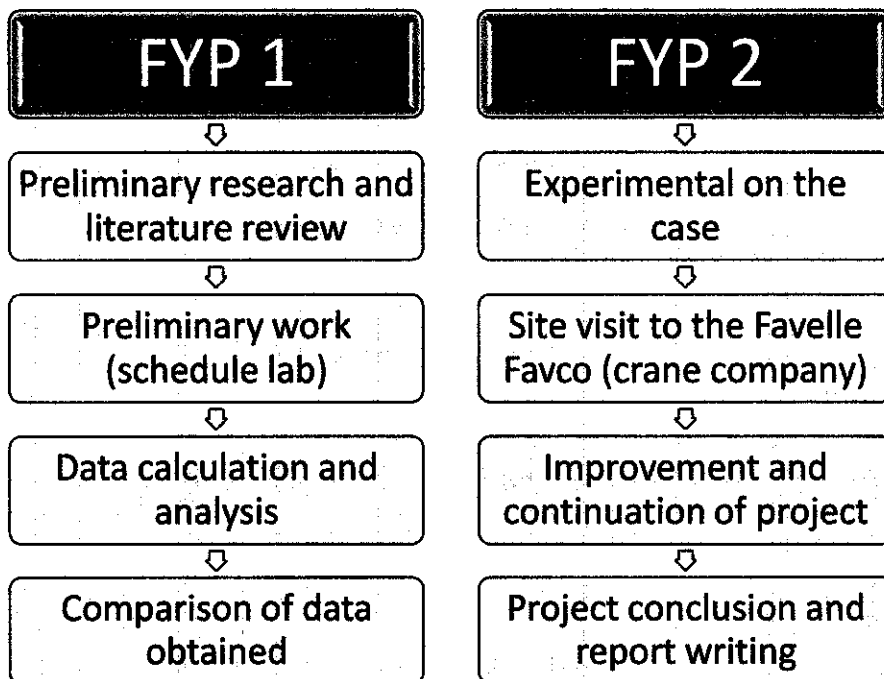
FYP 1

Preliminary research and literature review

Preliminary work (schedule lab)

Data calculation and analysis

Comparison of data obtained

FYP 2

Experimental on the case

Site visit to the Favelle Favco (crane company)

Improvement and continuation of project

Project conclusion and report writing